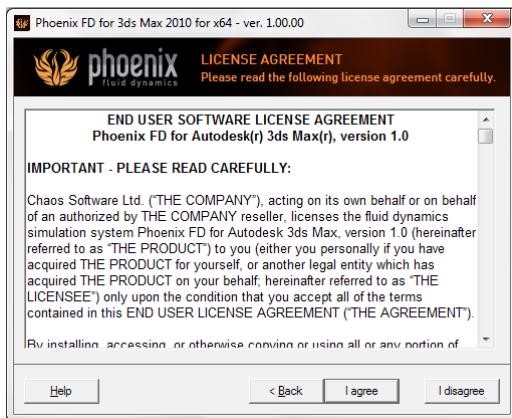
Phoenix FD for 3ds Max 2010 for x64 - ver. 1.00.00

phoenix
fluid dynamics

LICENSE AGREEMENT
Please read the following license agreement carefully.

END USER SOFTWARE LICENSE AGREEMENT
Phoenix FD for Autodesk(r) 3ds Max(r), version 1.0

IMPORTANT - PLEASE READ CAREFULLY:

Chaos Software Ltd. ("THE COMPANY"), acting on its own behalf or on behalf of an authorized by THE COMPANY reseller, licenses the fluid dynamics simulation system Phoenix FD for Autodesk 3ds Max, version 1.0 (hereinafter referred to as "THE PRODUCT") to you (either you personally if you have acquired THE PRODUCT for yourself, or another legal entity which has acquired THE PRODUCT on your behalf; hereinafter referred to as "THE LICENSEE") only upon the condition that you accept all of the terms contained in this END USER LICENSE AGREEMENT ("THE AGREEMENT").

By installing, accessing, or otherwise copying or using all or any portion of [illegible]

Help

< Back

I agree

I disagree